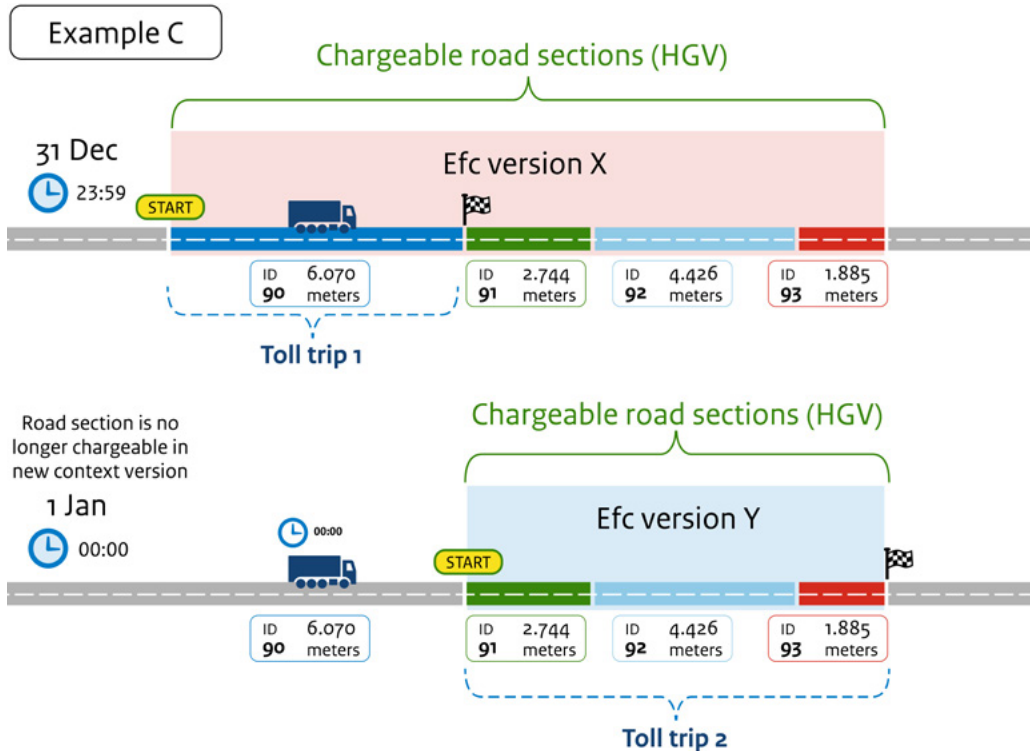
Example C

Chargeable road sections (HGV)

31 Dec

23:59

Efc version X

START

ID 90 6.070 meters

ID 91 2.744 meters

ID 92 4.426 meters

ID 93 1.885 meters

Toll trip 1

Road section is no longer chargeable in new context version

Chargeable road sections (HGV)

1 Jan

00:00

00:00

Efc version Y

START

ID 90 6.070 meters

ID 91 2.744 meters

ID 92 4.426 meters

ID 93 1.885 meters

Toll trip 2